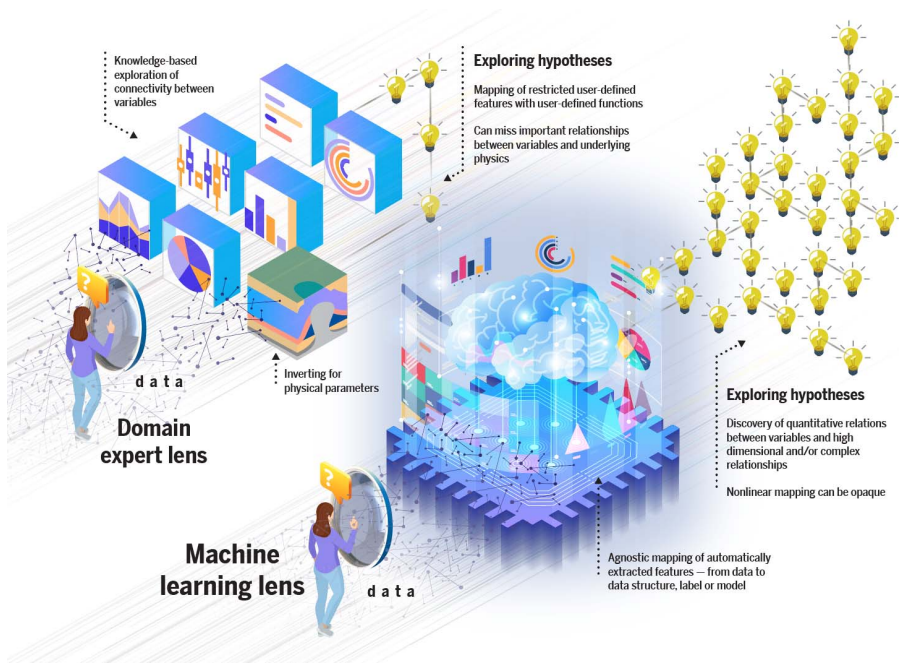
Knowledge-based exploration of connectivity between variables

Exploring hypotheses

Mapping of restricted user-defined features with user-defined functions

Can miss important relationships between variables and underlying physics

data

Inverting for physical parameters

Domain expert lens

Exploring hypotheses

Discovery of quantitative relations between variables and high dimensional and/or complex relationships

Nonlinear mapping can be opaque

Machine learning lens

data

Agnostic mapping of automatically extracted features — from data to data structure, label or model